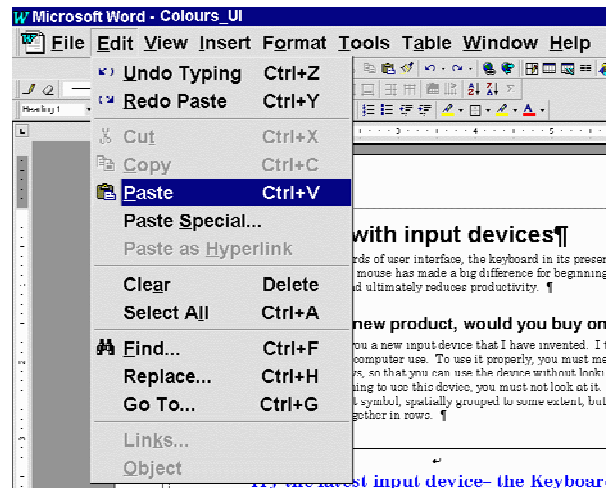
Microsoft Word - Colours_UI

File Edit View Insert Format Tools Table Window Help

Heading 1

Undo Typing Ctrl+Z
Redo Paste Ctrl+Y
Cut Ctrl+X
Copy Ctrl+C
Paste Ctrl+V
Paste Special...
Paste as Hyperlink
Clear Delete
Select All Ctrl+A
Find... Ctrl+F
Replace... Ctrl+H
Go To... Ctrl+G
Links...
Object

with input devices¶

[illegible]rds of user interface, the keyboard in its presen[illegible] mouse has made a big difference for beginning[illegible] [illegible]d ultimately reduces productivity. ¶

new product, would you buy on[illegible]

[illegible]ou a new input device that I have invented. I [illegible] computer use. To use it properly, you must m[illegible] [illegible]s, so that you can use the device without looki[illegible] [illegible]ning to use this device, you must not look at it. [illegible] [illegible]t symbol, spatially grouped to some extent, bu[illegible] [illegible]gether in rows. ¶

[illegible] the latest input device– the Keyboar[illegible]